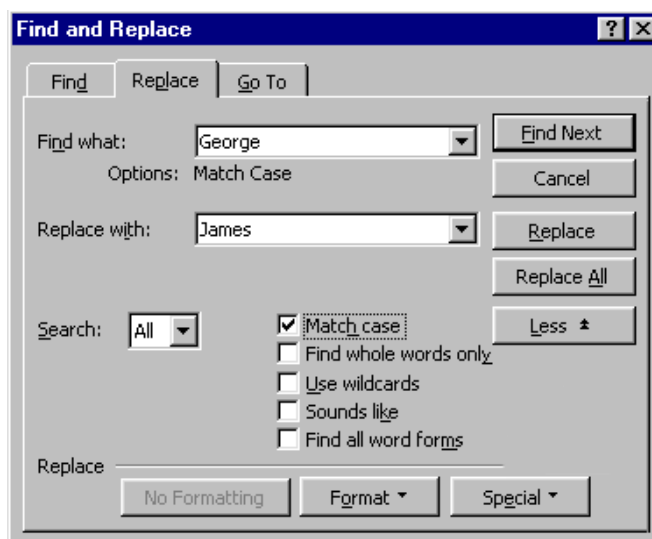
Find and Replace
?
Find
Replace
Go To
Find what:
George
Options: Match Case
Replace with:
James
Find Next
Cancel
Replace
Replace All
Less
Search:
All
Match case
Find whole words only
Use wildcards
Sounds like
Find all word forms
Replace
No Formatting
Format
Special